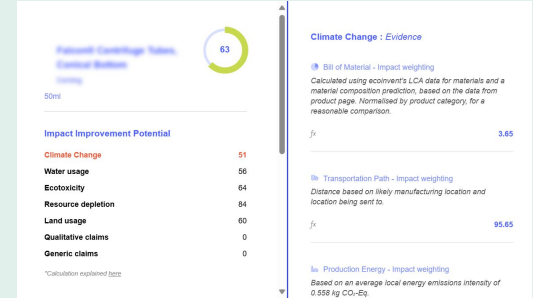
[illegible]

63

50ml

Impact Improvement Potential

| | |
|---|---|
| Climate Change | 51 |
| Water usage | 56 |
| Ecotoxicity | 64 |
| Resource depletion | 84 |
| Land usage | 60 |
| Qualitative claims | 0 |
| Generic claims | 0 |

*Calculation explained here

Climate Change : Evidence

Bill of Material - Impact weighting

Calculated using ecoinvent's LCA data for materials and a material composition prediction, based on the data from product page. Normalised by product category, for a reasonable comparison.

fx 3.65

Transportation Path - Impact weighting

Distance based on likely manufacturing location and location being sent to.

fx 95.65

Production Energy - Impact weighting

Based on an average local energy emissions intensity of 0.558 kg $CO_2$-Eq.